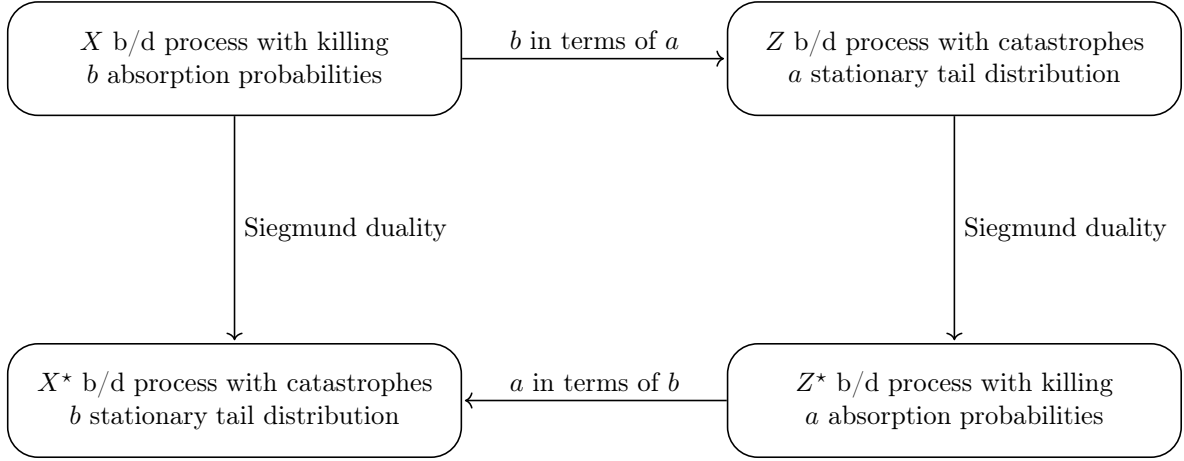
$X$ b/d process with killing
$b$ absorption probabilities

$b$ in terms of $a$

$Z$ b/d process with catastrophes
$a$ stationary tail distribution

Siegmund duality

Siegmund duality

$X^\star$ b/d process with catastrophes
$b$ stationary tail distribution

$a$ in terms of $b$

$Z^\star$ b/d process with killing
$a$ absorption probabilities